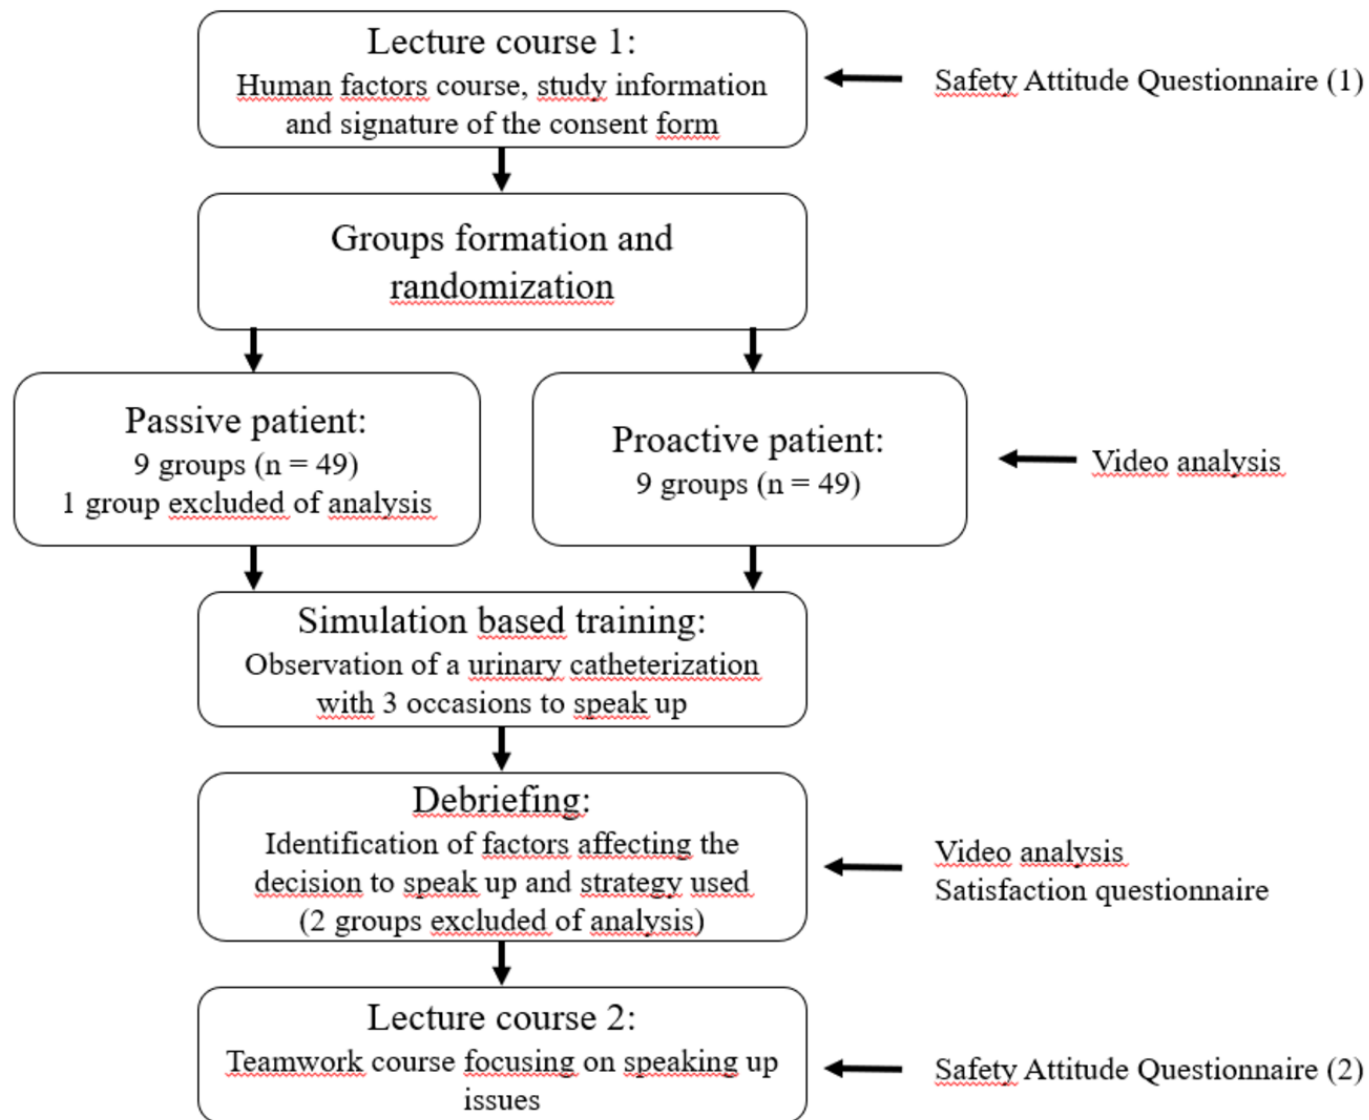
Lecture course 1:
Human factors course, study information and signature of the consent form

Safety Attitude Questionnaire (1)

Groups formation and randomization

Passive patient:
9 groups (n = 49)
1 group excluded of analysis

Proactive patient:
9 groups (n = 49)

Video analysis

Simulation based training:
Observation of a urinary catheterization with 3 occasions to speak up

Debriefing:
Identification of factors affecting the decision to speak up and strategy used (2 groups excluded of analysis)

Video analysis
Satisfaction questionnaire

Lecture course 2:
Teamwork course focusing on speaking up issues

Safety Attitude Questionnaire (2)